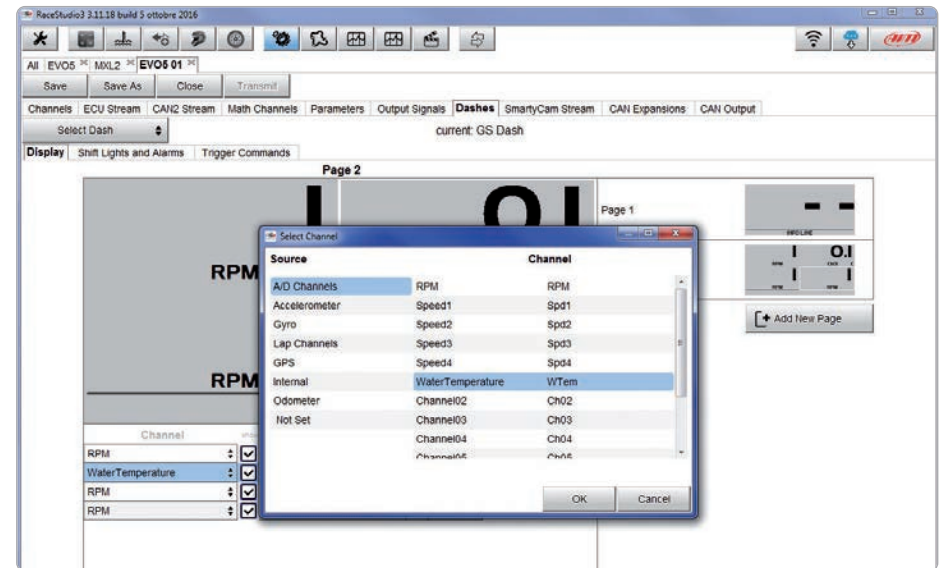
RaceStudio3 3.11.18 build 5 ottobre 2016

All EVO5 MXL2 EVO5 01

Save Save As Close Transmit

Channels ECU Stream CAN2 Stream Math Channels Parameters Output Signals Dashes SmartyCam Stream CAN Expansions CAN Output

Select Dash current: GS Dash

Display Shift Lights and Alarms Trigger Commands

Page 2

RPM

RPM

Page 1

Add New Page

Channel

RPM
WaterTemperature
RPM
RPM

Select Channel

Source Channel

| Source | | Channel |
|---|---|---|
| A/D Channels | RPM | RPM |
| Accelerometer | Speed1 | Spd1 |
| Gyro | Speed2 | Spd2 |
| Lap Channels | Speed3 | Spd3 |
| GPS | Speed4 | Spd4 |
| Internal | WaterTemperature | WTem |
| Odometer | Channel02 | Ch02 |
| Not Set | Channel03 | Ch03 |
| | Channel04 | Ch04 |
| | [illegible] | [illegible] |

OK Cancel